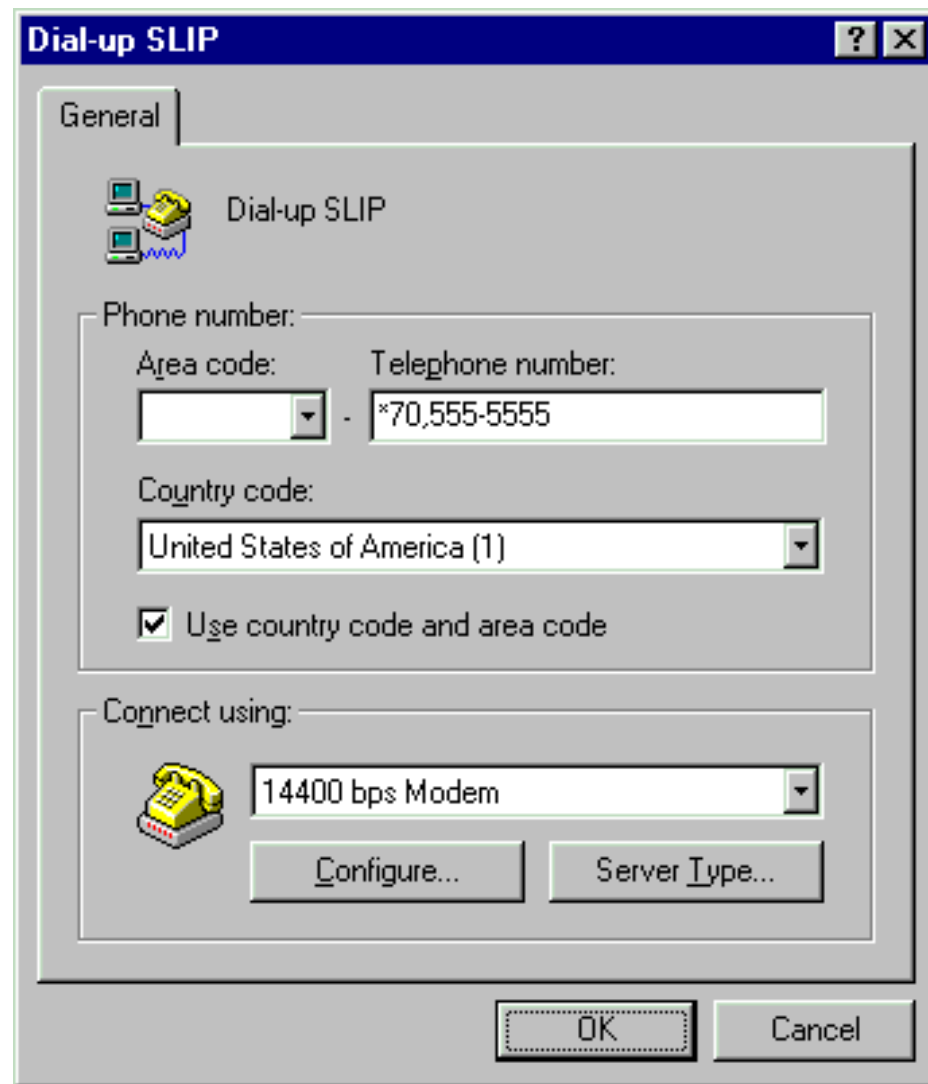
Dial-up SLIP

?

General

Dial-up SLIP

Phone number:

Area code:

Telephone number:

-

*70,555-5555

Country code:

United States of America (1)

Use country code and area code

Connect using:

14400 bps Modem

Configure...

Server Type...

OK

Cancel